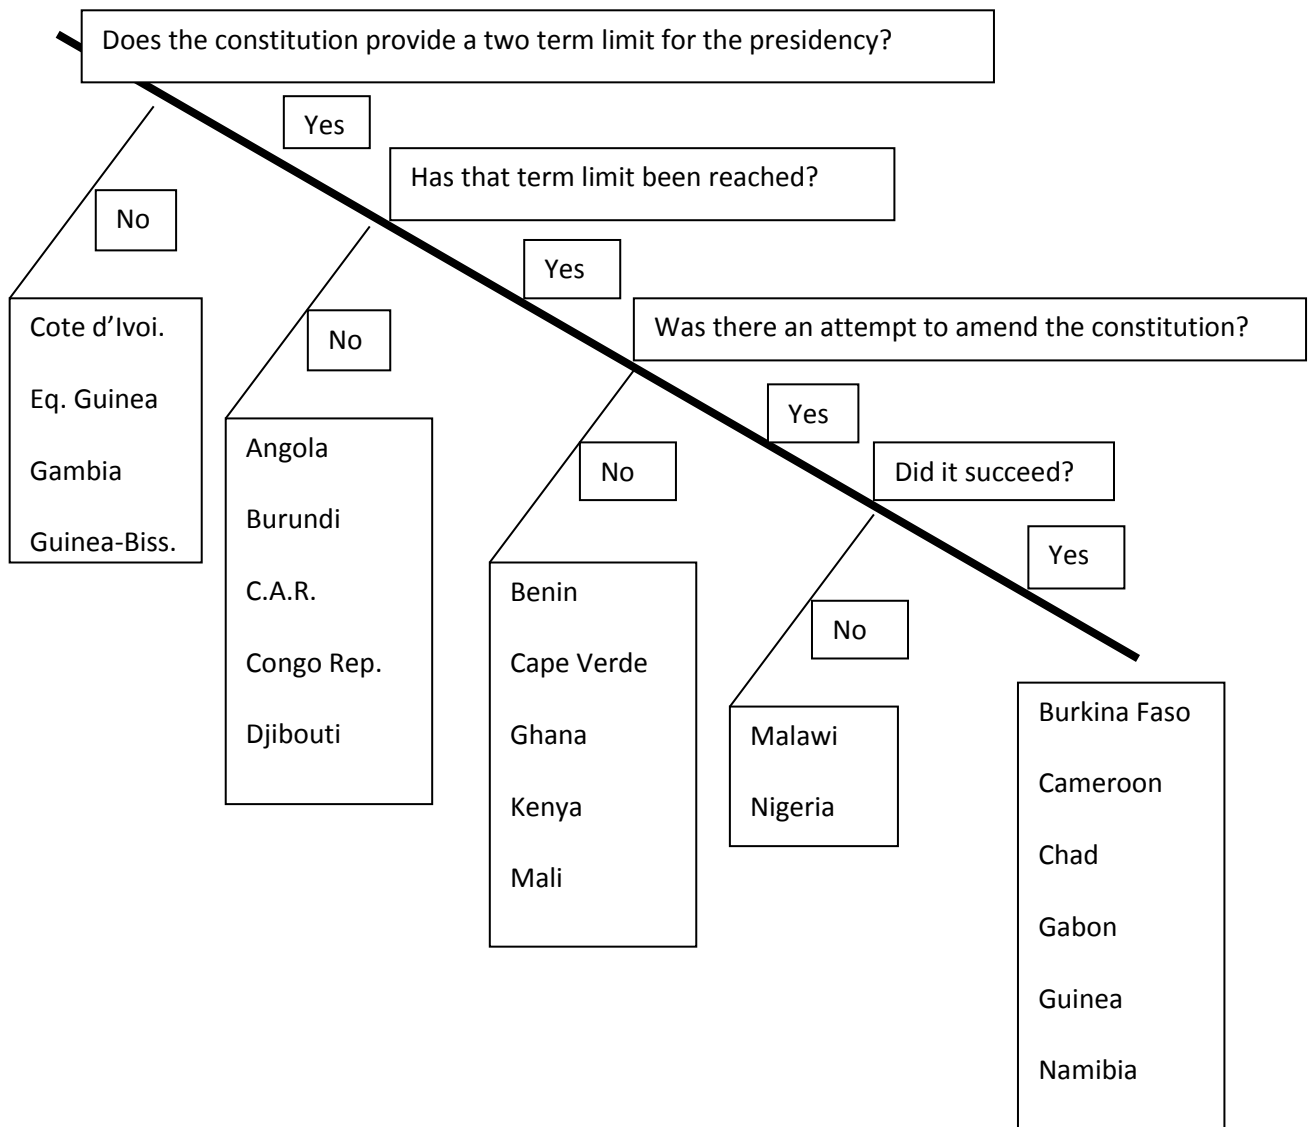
Does the constitution provide a two term limit for the presidency?

Yes

No

Cote d'Ivoi.

Eq. Guinea

Gambia

Guinea-Biss.

Has that term limit been reached?

Yes

No

Angola

Burundi

C.A.R.

Congo Rep.

Djibouti

Was there an attempt to amend the constitution?

Yes

No

Benin

Cape Verde

Ghana

Kenya

Mali

Did it succeed?

Yes

No

Malawi

Nigeria

Burkina Faso

Cameroon

Chad

Gabon

Guinea

Namibia